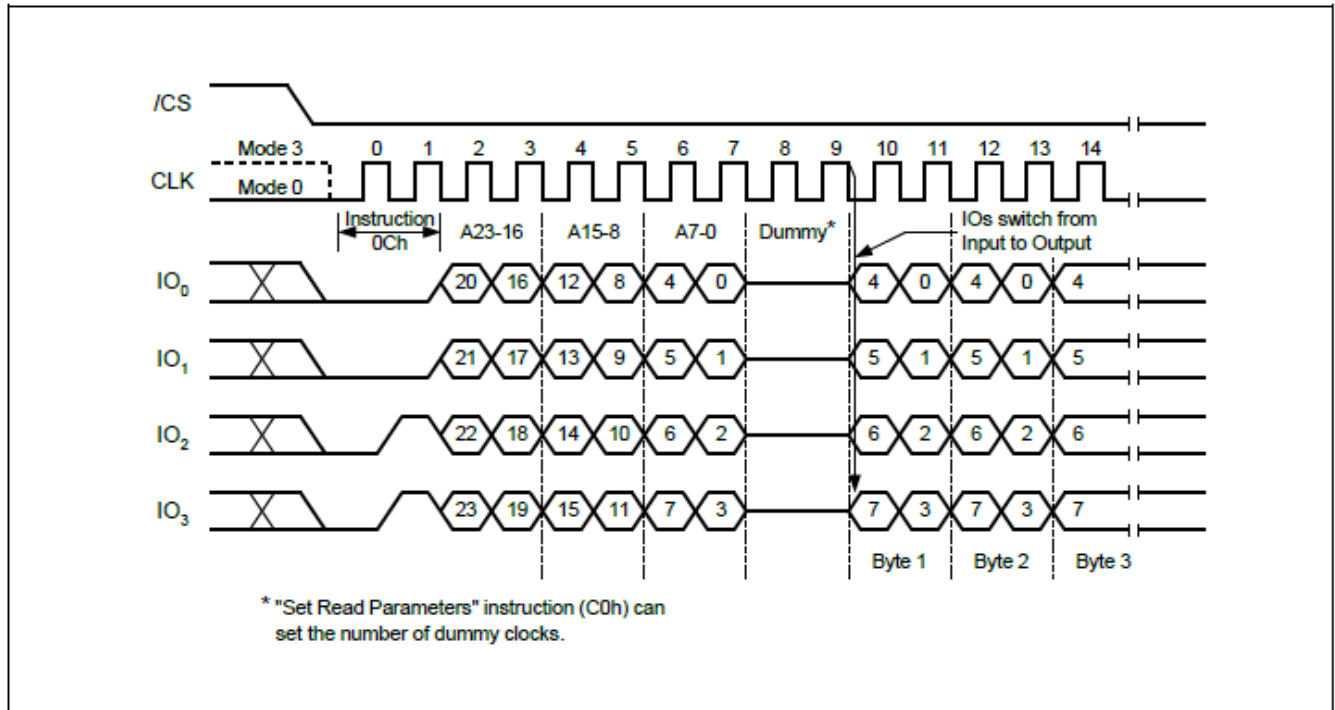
/CS

Mode 3
CLK
Mode 0

0 1 2 3 4 5 6 7 8 9 10 11 12 13 14

Instruction
0Ch

A23-16

A15-8

A7-0

Dummy*

IOs switch from Input to Output

$IO_0$
20 16 12 8 4 0 4 0 4 0 4

$IO_1$
21 17 13 9 5 1 5 1 5 1 5

$IO_2$
22 18 14 10 6 2 6 2 6 2 6

$IO_3$
23 19 15 11 7 3 7 3 7 3 7

Byte 1
Byte 2
Byte 3

* "Set Read Parameters" instruction (C0h) can set the number of dummy clocks.